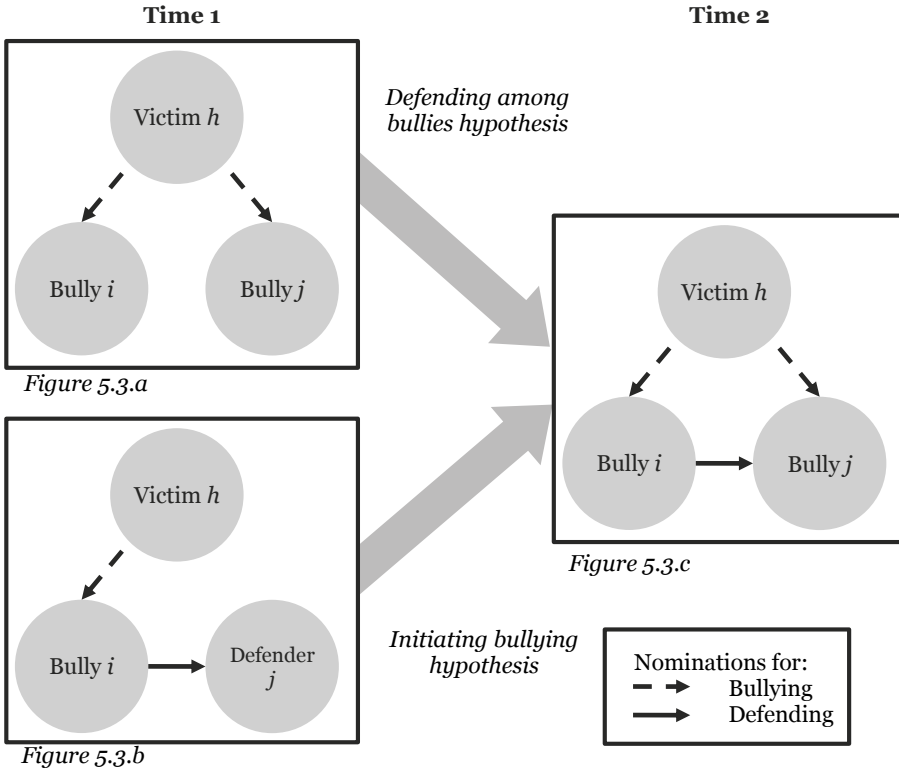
Time 1

Time 2

Victim *h*

Bully *i*

Bully *j*

*Figure 5.3.a*

*Defending among bullies hypothesis*

Victim *h*

Bully *i*

Bully *j*

*Figure 5.3.c*

Victim *h*

Bully *i*

Defender *j*

*Figure 5.3.b*

*Initiating bullying hypothesis*

Nominations for:
Bullying
Defending